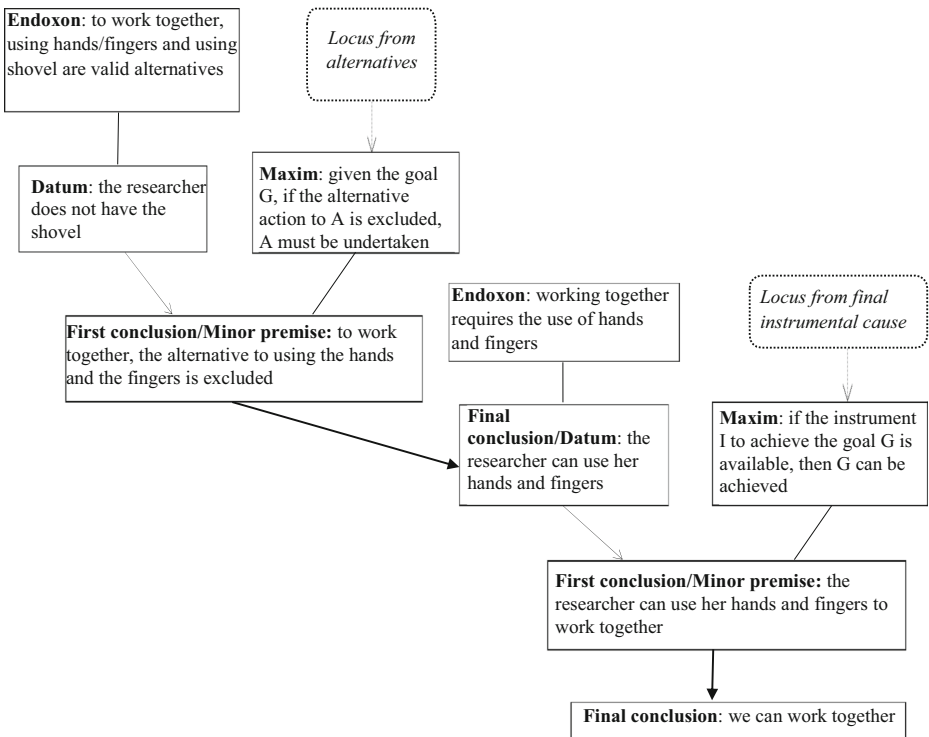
Endoxon: to work together, using hands/fingers and using shovel are valid alternatives

Locus from alternatives

Datum: the researcher does not have the shovel

Maxim: given the goal G, if the alternative action to A is excluded, A must be undertaken

First conclusion/Minor premise: to work together, the alternative to using the hands and the fingers is excluded

Endoxon: working together requires the use of hands and fingers

Locus from final instrumental cause

Final conclusion/Datum: the researcher can use her hands and fingers

Maxim: if the instrument I to achieve the goal G is available, then G can be achieved

First conclusion/Minor premise: the researcher can use her hands and fingers to work together

Final conclusion: we can work together